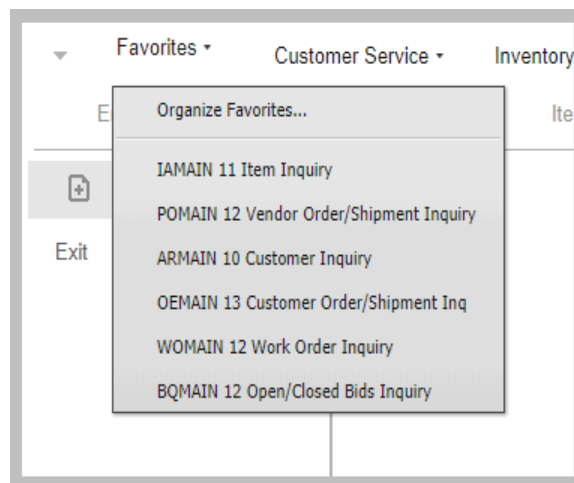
Favorites ▾ Customer Service ▾ Inventory

E

Ite

Exit

Organize Favorites...

IAMAIN 11 Item Inquiry

POMAIN 12 Vendor Order/Shipment Inquiry

ARMAIN 10 Customer Inquiry

OEMAIN 13 Customer Order/Shipment Inq

WOMAIN 12 Work Order Inquiry

BQMAIN 12 Open/Closed Bids Inquiry